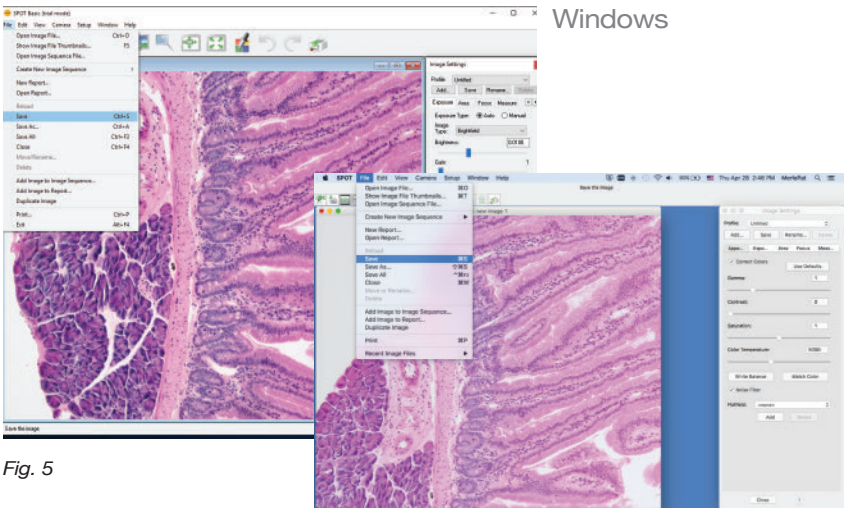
SPOT Basic (trial mode)

File Edit View Camera Setup Window Help

Open Image File... Ctrl+O
Show Image File Thumbnails... F5
Open Image Sequence File...
Create New Image Sequence
New Report...
Open Report...
Reload
Save Ctrl+S
Save As... Ctrl+A
Save All Ctrl+F2
Close Ctrl+F4
Move/Rename...
Delete
Add Image to Image Sequence...
Add Image to Report...
Duplicate Image
Print... Ctrl+P
Exit Alt+F4

Save the image

Image Settings
Profile: Untitled
Add... Save Rename... Delete
Exposure Area Focus Measure
Exposure Type: Auto Manual
Image Type: Brightfield
Brightness: 0.0188
Gain: 1

Windows

SPOT File Edit View Camera Setup Window Help
Thu Apr 28 2:46 PM
Save the image

Open Image File... ⌘O
Show Image File Thumbnails... ⌘T
Open Image Sequence File...
Create New Image Sequence
New Report...
Open Report...
Reload
Save ⌘S
Save As... ⇧⌘S
Save All ^⌘S
Close ⌘W
Move or Rename...
Delete
Add Image to Image Sequence...
Add Image to Report...
Duplicate Image
Print ⌘P
Recent Image Files

New Image 5

Image Settings
Profile: Untitled
Add... Save Rename... Delete
Appe... Expo... Area Focus Meas...
Correct Colors
Use Defaults
Gamma: 1
Contrast: 0
Saturation: 1
Color Temperature: 5000
White Balance Match Color
Noise Filter
Flatfield: <none>
Add Delete
Close

Fig. 5